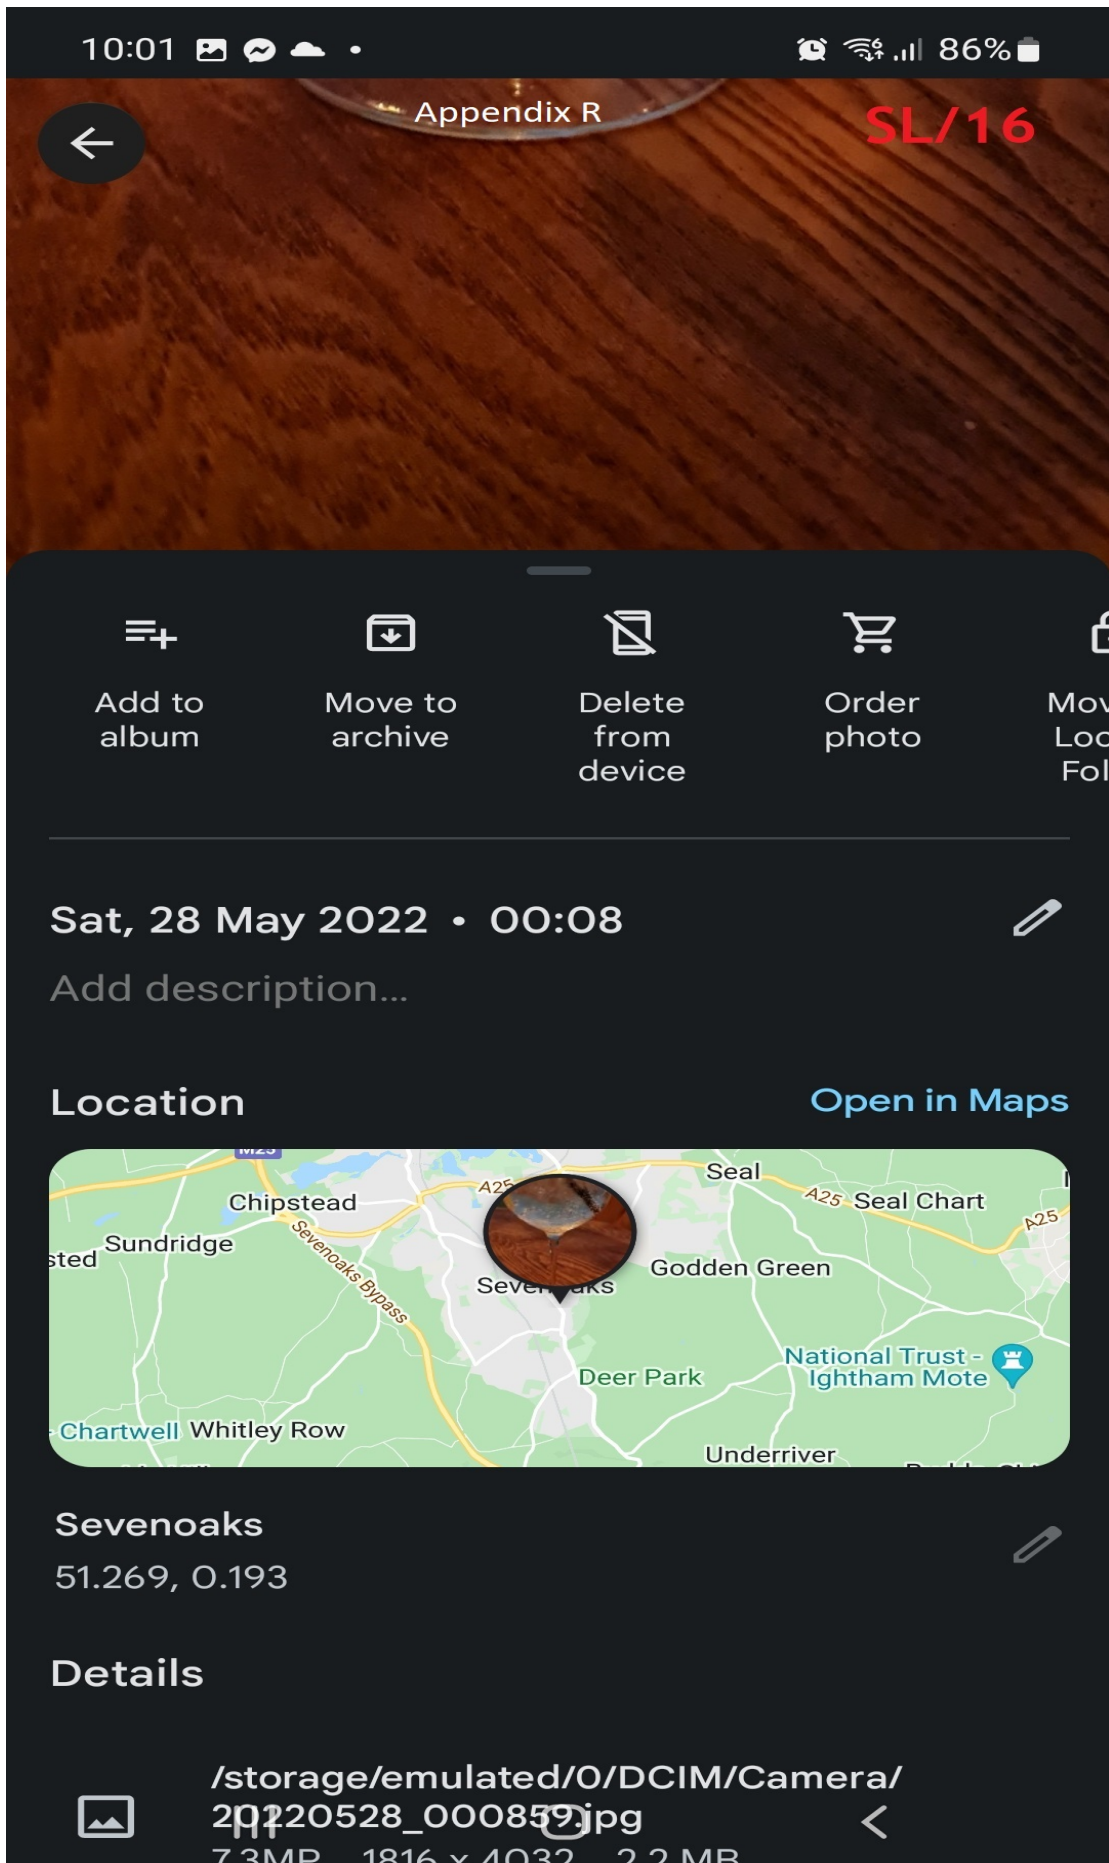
10:01 86%

Appendix R

SL/16

Add to album

Move to archive

Delete from device

Order photo

Mov Loc Fol

Sat, 28 May 2022 • 00:08

Add description...

Location

Open in Maps

M25

Seal

A25

Seal Chart

A25

Chipstead

Sundridge

sted

Sevenoaks Bypass

Sev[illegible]aks

Godden Green

National Trust - Ightham Mote

Deer Park

Chartwell

Whitley Row

Underriver

Sevenoaks

51.269, 0.193

Details

/storage/emulated/0/DCIM/Camera/20220528_000859.jpg

7.3MP 1816 x 4032 2.2 MB